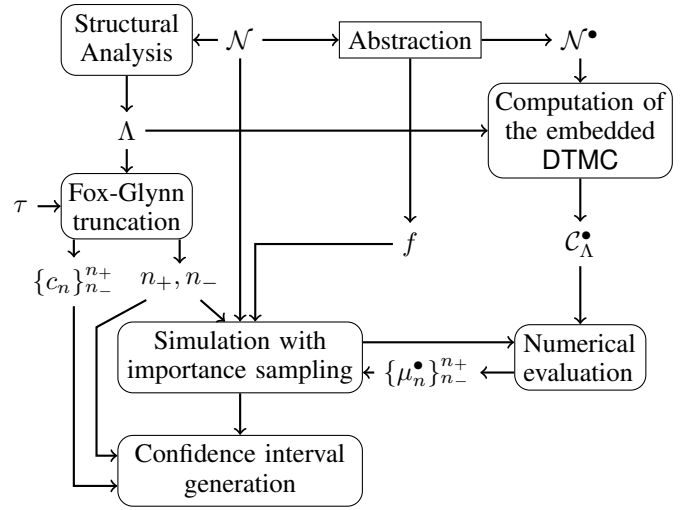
Structural Analysis

$\mathcal{N}$

Abstraction

$\mathcal{N}^\bullet$

$\Lambda$

Computation of the embedded DTMC

$\tau$

Fox-Glynn truncation

$f$

$\mathcal{C}_\Lambda^\bullet$

$\{c_n\}_{n_-}^{n_+}$

$n_+, n_-$

Simulation with importance sampling

$\{\mu_n^\bullet\}_{n_-}^{n_+}$

Numerical evaluation

Confidence interval generation